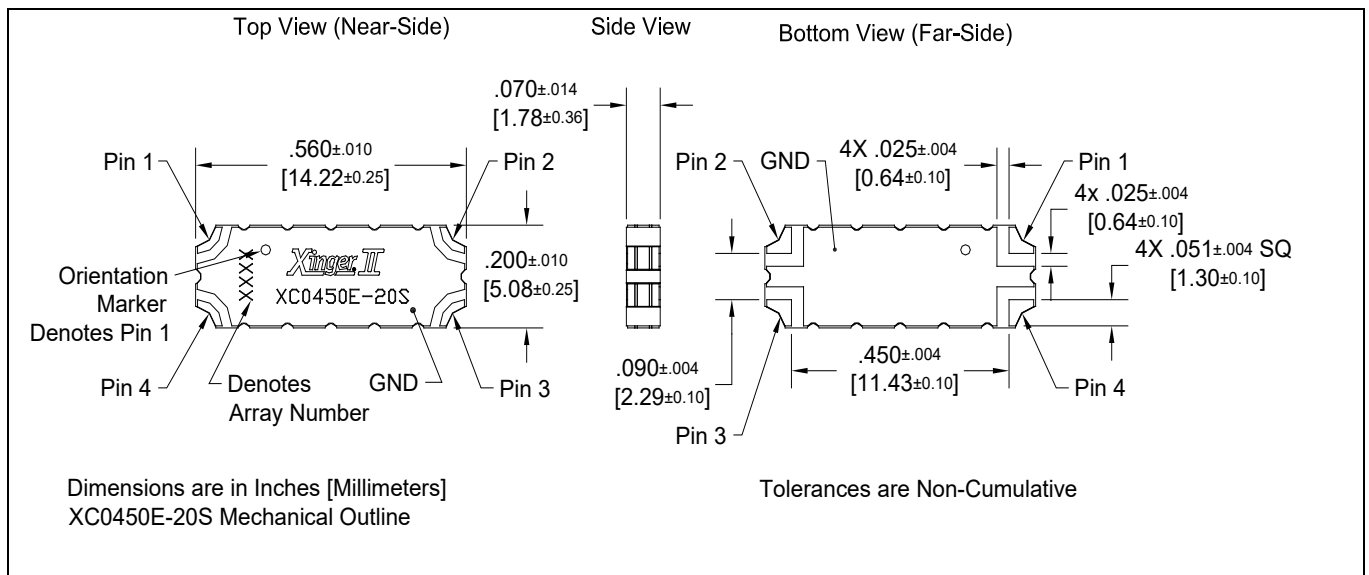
Top View (Near-Side)

Side View

Bottom View (Far-Side)

.070±.014
[1.78±0.36]

Pin 1

.560±.010
[14.22±0.25]

Pin 2

Xinger II

XC0450E-20S

XXX

Orientation Marker Denotes Pin 1

.200±.010
[5.08±0.25]

Pin 4

Denotes Array Number

GND

Pin 3

Pin 2

GND

4X .025±.004
[0.64±0.10]

Pin 1

4x .025±.004
[0.64±0.10]

4X .051±.004 SQ
[1.30±0.10]

.090±.004
[2.29±0.10]

.450±.004
[11.43±0.10]

Pin 4

Pin 3

Dimensions are in Inches [Millimeters]
XC0450E-20S Mechanical Outline

Tolerances are Non-Cumulative